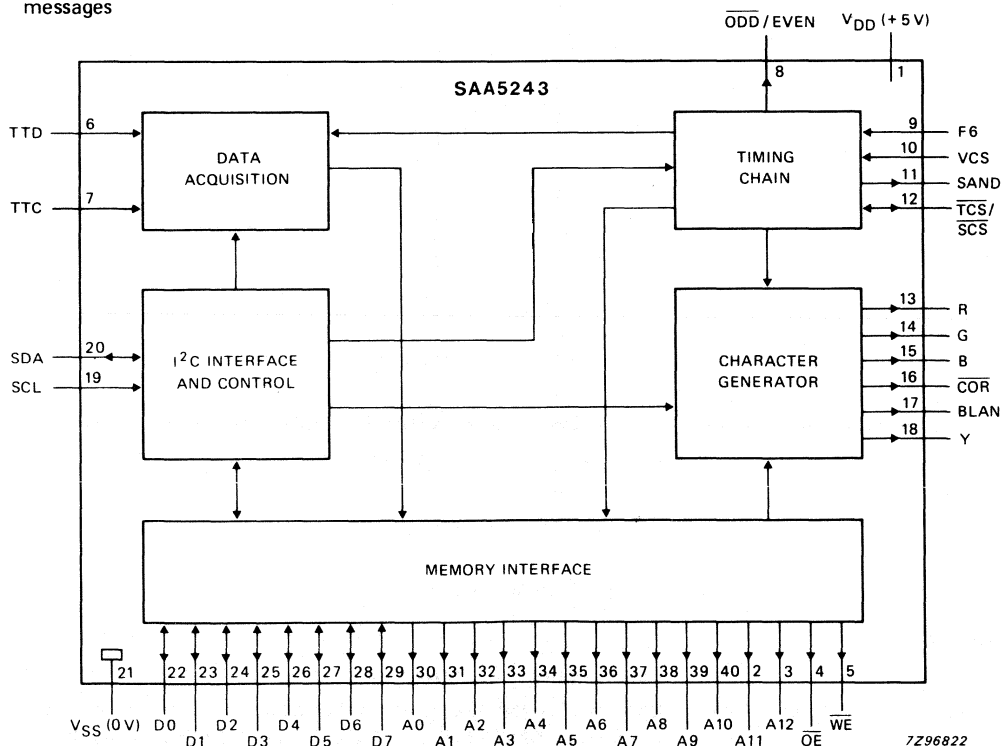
messages

$\overline{ODD}$ / EVEN

$V_{DD}$ (+5 V)

8

1

SAA5243

TTD 6

TTC 7

DATA ACQUISITION

TIMING CHAIN

9 F6

10 VCS

11 SAND

12 $\overline{TCS}$/$\overline{SCS}$

SDA 20

SCL 19

$I^2C$ INTERFACE AND CONTROL

CHARACTER GENERATOR

13 R

14 G

15 B

16 $\overline{COR}$

17 BLAN

18 Y

MEMORY INTERFACE

21 22 23 24 25 26 27 28 29 30 31 32 33 34 35 36 37 38 39 40 2 3 4 5

$V_{SS}$ (0 V) D0 D1 D2 D3 D4 D5 D6 D7 A0 A1 A2 A3 A4 A5 A6 A7 A8 A9 A10 A11 A12 $\overline{OE}$ $\overline{WE}$

7Z96822